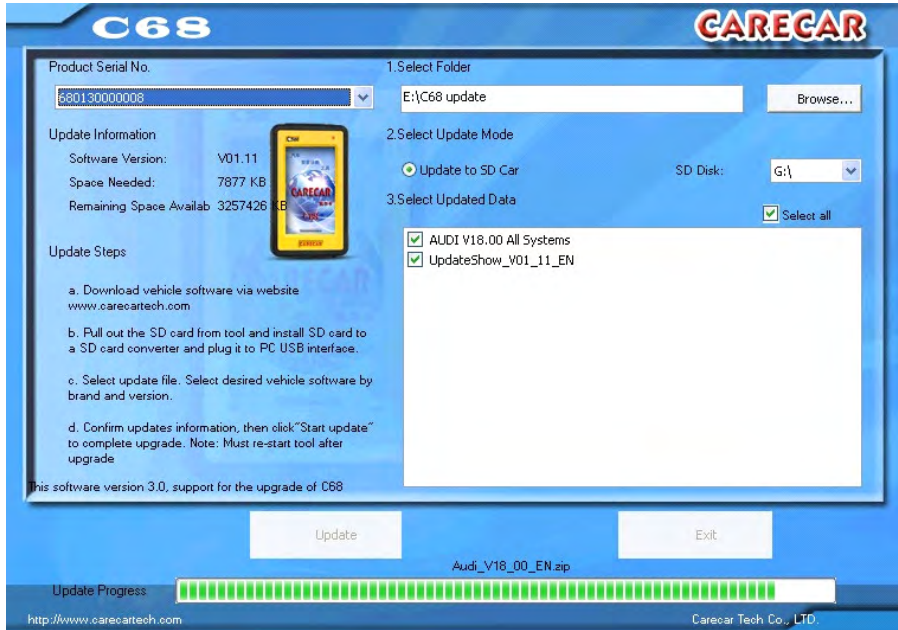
C68

CARECAR

Product Serial No.

680130000008

Update Information

Software Version: V01.11

Space Needed: 7877 KB

Remaining Space Availab 3257426 KB

Update Steps

a. Download vehicle software via website www.carecartech.com

b. Pull out the SD card from tool and install SD card to a SD card converter and plug it to PC USB interface.

c. Select update file. Select desired vehicle software by brand and version.

d. Confirm updates information, then click"Start update" to complete upgrade. Note: Must re-start tool after upgrade

This software version 3.0, support for the upgrade of C68

1.Select Folder

E:\C68 update

Browse...

2.Select Update Mode

Update to SD Car

SD Disk:

G:\

3.Select Updated Data

Select all

AUDI V18.00 All Systems

UpdateShow_V01_11_EN

Update

Exit

Audi_V18_00_EN.zip

Update Progress

http://www.carecartech.com

Carecar Tech Co., LTD.